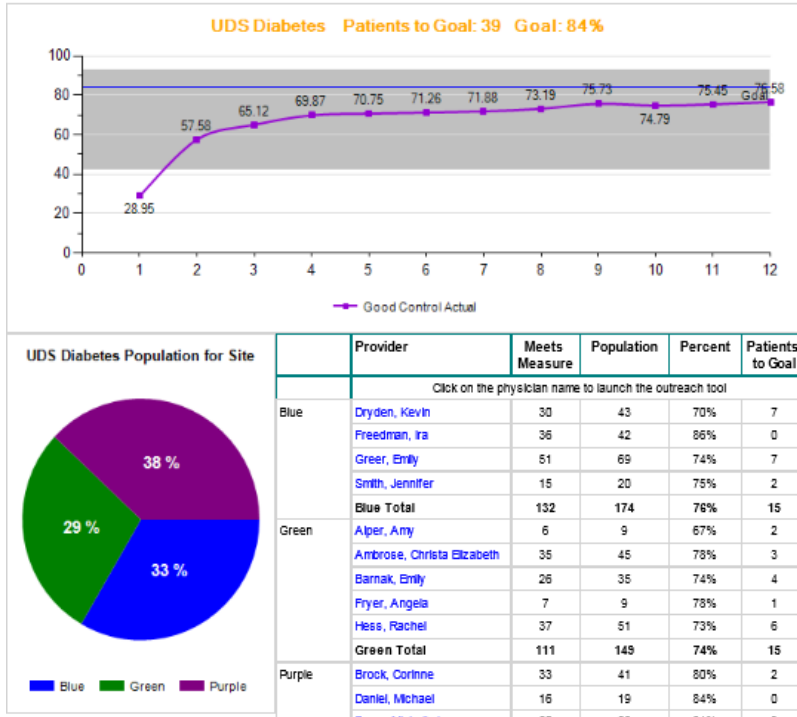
UDS Diabetes Patients to Goal: 39 Goal: 84%

100
80
60
40
20
0
0 1 2 3 4 5 6 7 8 9 10 11 12

28.95
57.58
65.12
69.87
70.75
71.26
71.88
73.19
75.73
74.79
75.45
76.58
Goal

Good Control Actual

UDS Diabetes Population for Site

38 %
29 %
33 %

Blue Green Purple

| | Provider | Meets Measure | Population | Percent | Patients to Goal |
|---|---|---|---|---|---|
| | Click on the physician name to launch the outreach tool | | | | |
| Blue | Dryden, Kevin | 30 | 43 | 70% | 7 |
| | Freedman, Ira | 36 | 42 | 86% | 0 |
| | Greer, Emily | 51 | 69 | 74% | 7 |
| | Smith, Jennifer | 15 | 20 | 75% | 2 |
| | Blue Total | 132 | 174 | 76% | 15 |
| Green | Alper, Amy | 6 | 9 | 67% | 2 |
| | Ambrose, Christa Elizabeth | 35 | 45 | 78% | 3 |
| | Barnak, Emily | 26 | 35 | 74% | 4 |
| | Fryer, Angela | 7 | 9 | 78% | 1 |
| | Hess, Rachel | 37 | 51 | 73% | 6 |
| | Green Total | 111 | 149 | 74% | 15 |
| Purple | Brock, Corinne | 33 | 41 | 80% | 2 |
| | Daniel, Michael | 16 | 19 | 84% | 0 |
| | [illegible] | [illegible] | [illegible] | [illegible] | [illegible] |